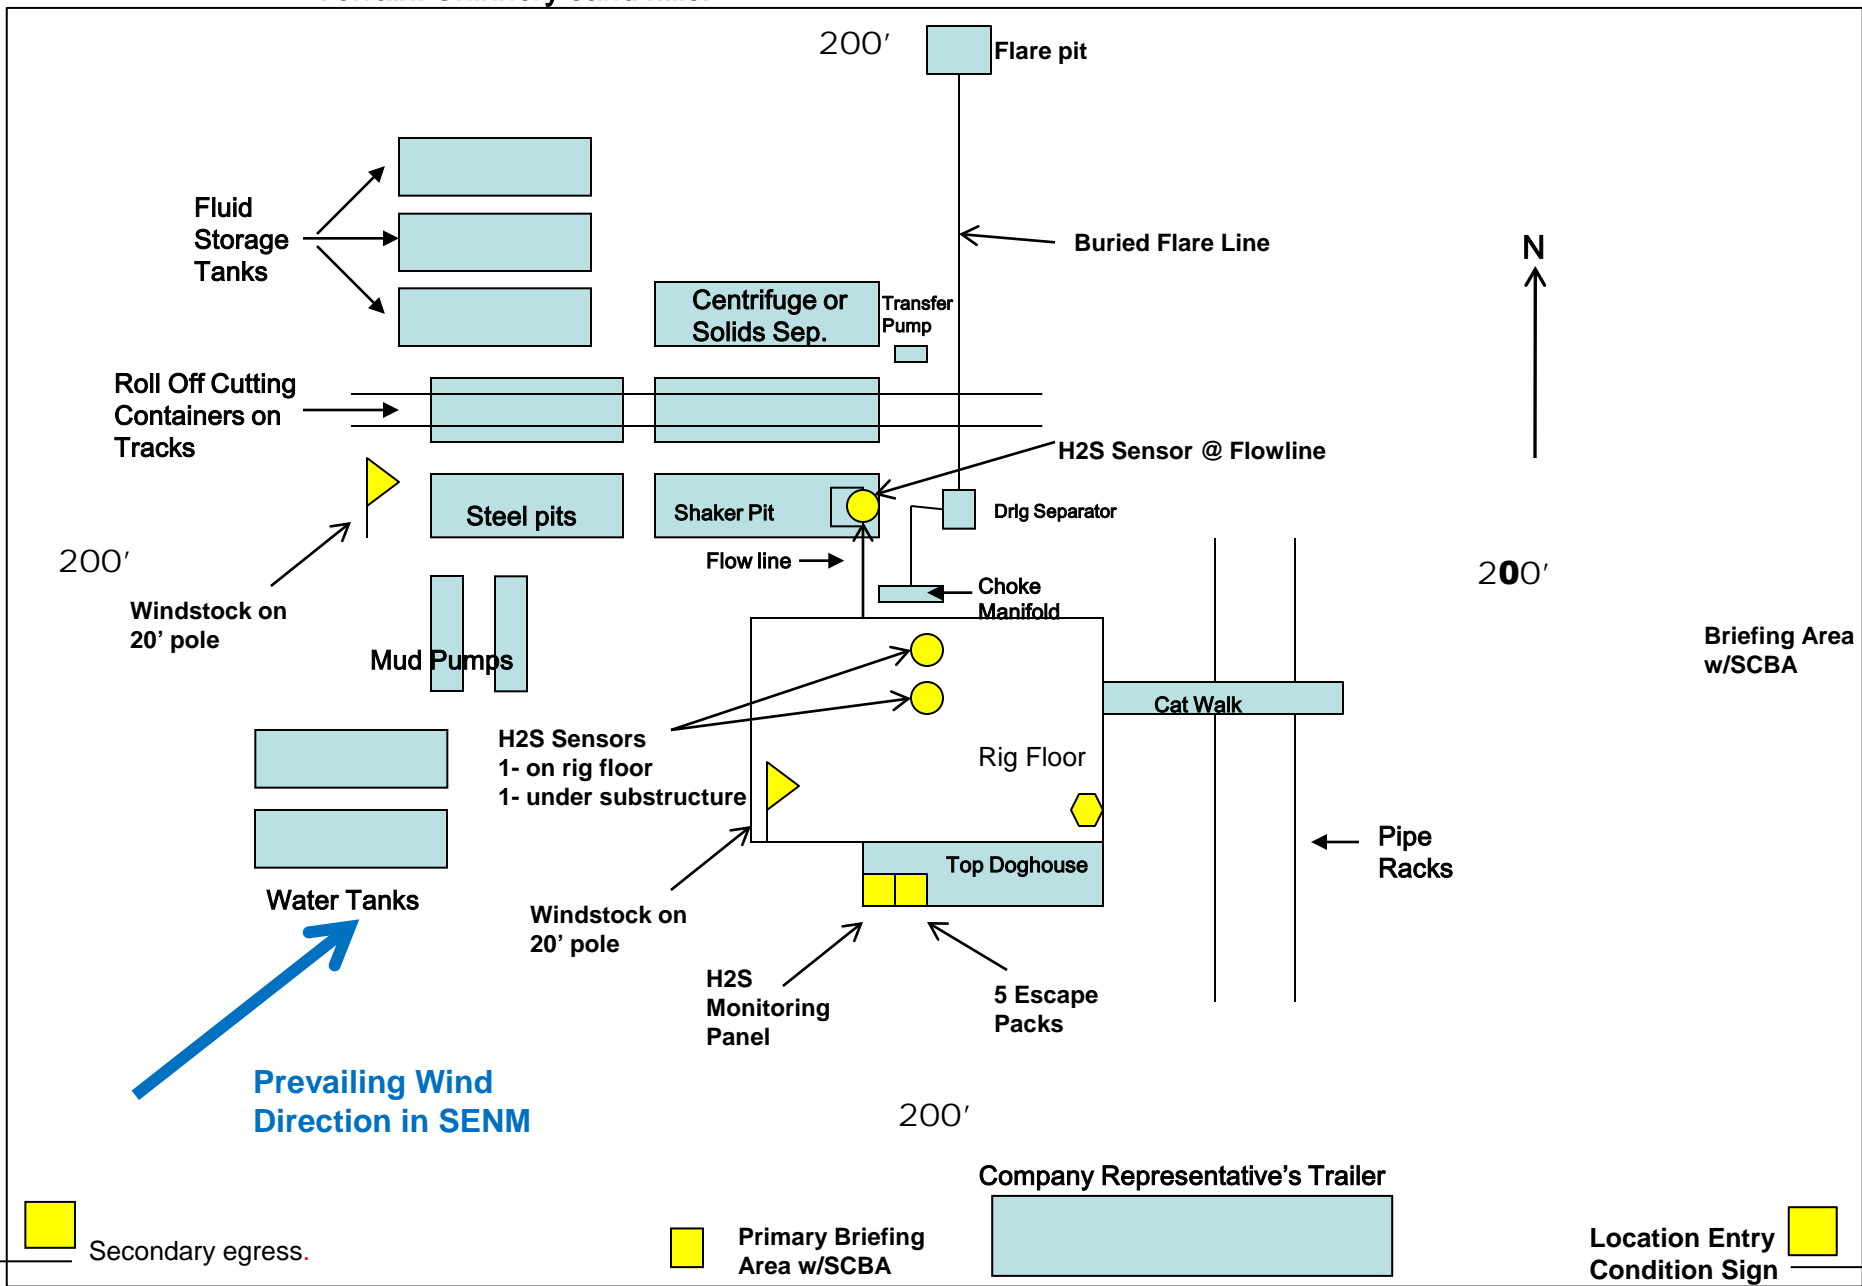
200′

Flare pit

Fluid Storage Tanks

Buried Flare Line

N

Centrifuge or Solids Sep.

Transfer Pump

Roll Off Cutting Containers on Tracks

H2S Sensor @ Flowline

Steel pits

Shaker Pit

Drlg Separator

200′

Flow line

200′

Windstock on 20’ pole

Choke Manifold

Mud Pumps

Briefing Area w/SCBA

Cat Walk

H2S Sensors
1- on rig floor
1- under substructure

Rig Floor

Pipe Racks

Top Doghouse

Water Tanks

Windstock on 20’ pole

H2S Monitoring Panel

5 Escape Packs

Prevailing Wind Direction in SENM

200′

Company Representative’s Trailer

Secondary egress.

Primary Briefing Area w/SCBA

Location Entry Condition Sign